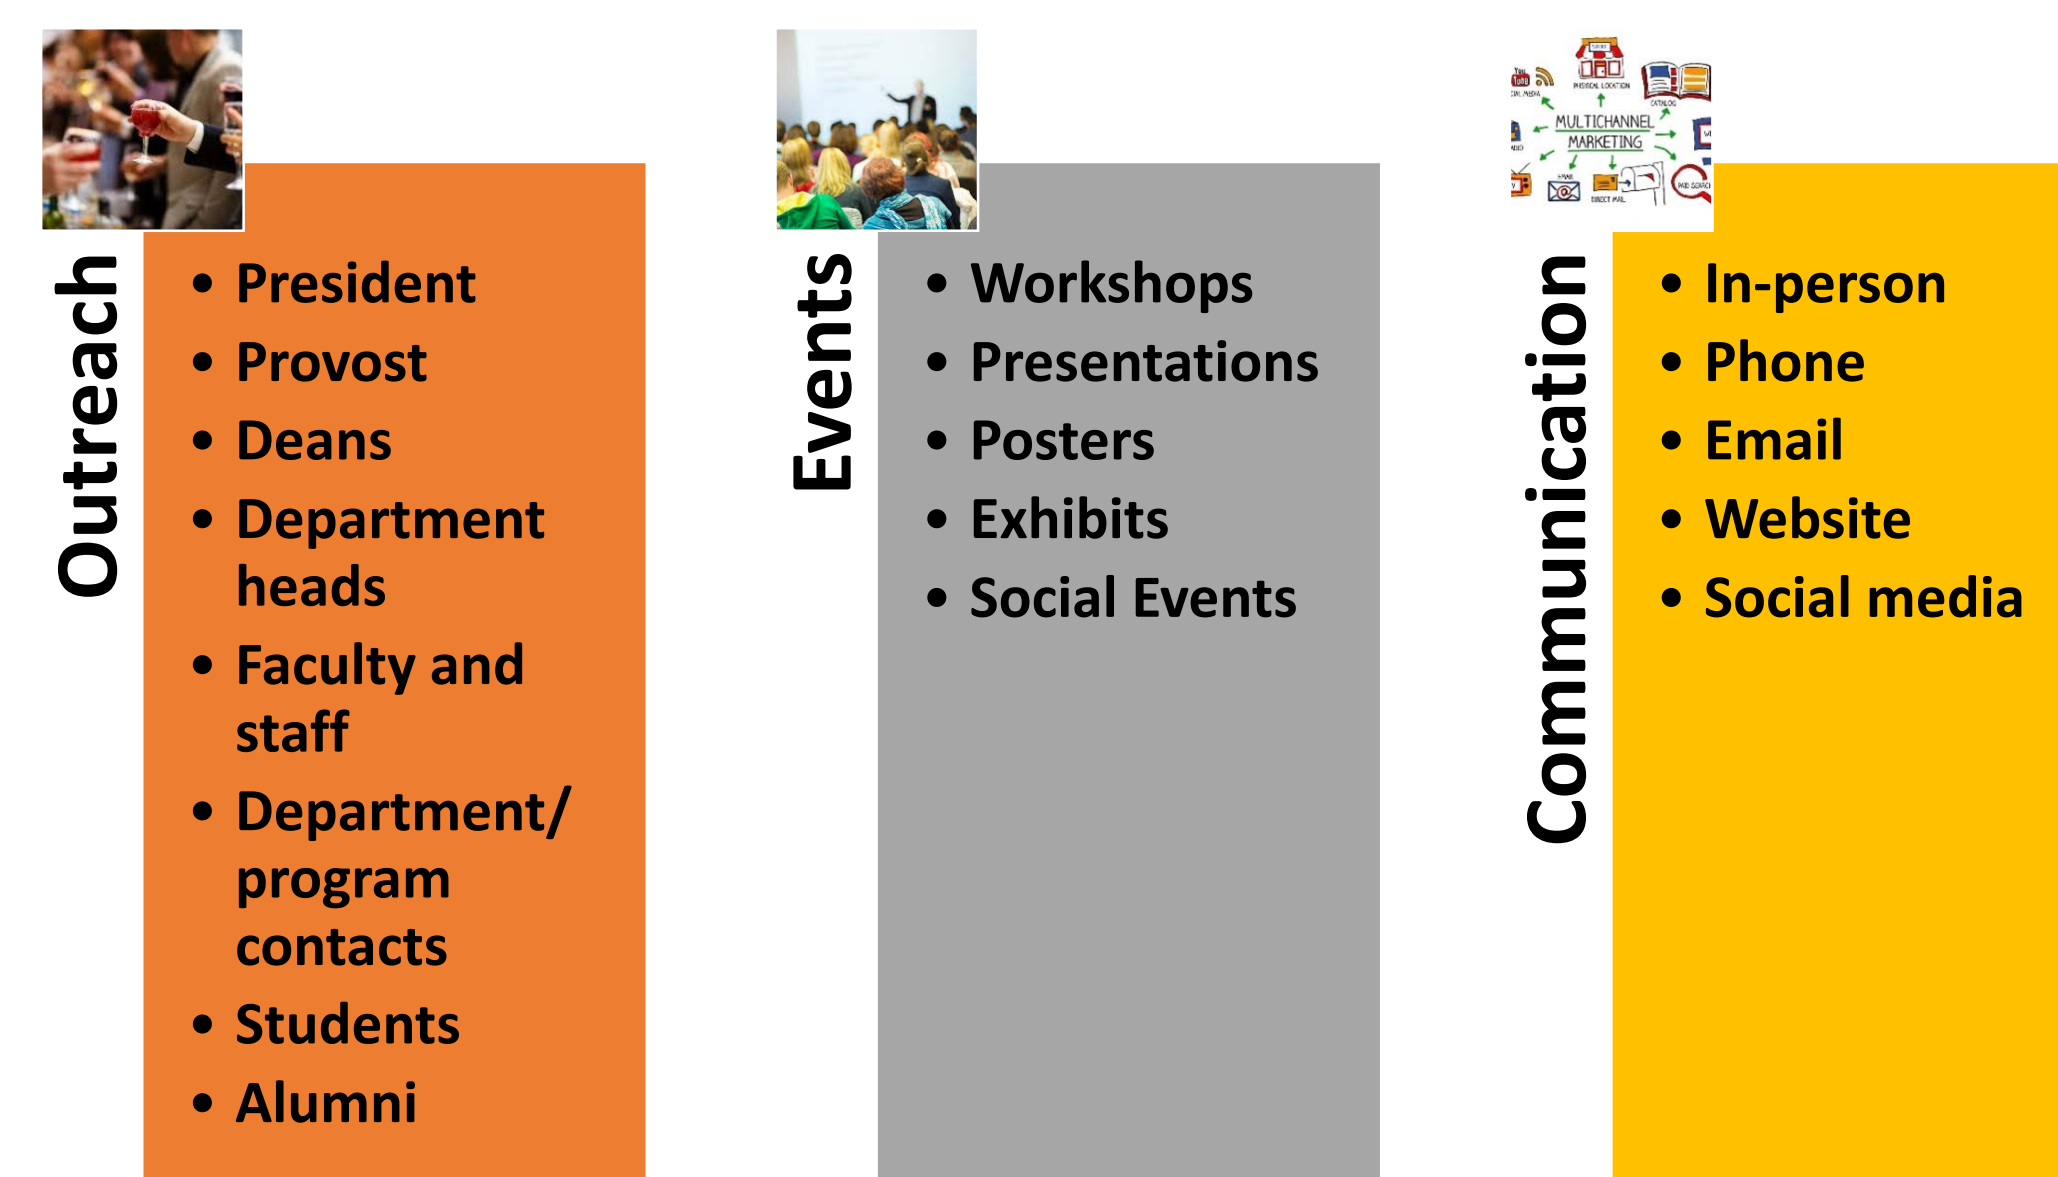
Outreach

- President
- Provost
- Deans
- Department heads
- Faculty and staff
- Department/ program contacts
- Students
- Alumni

Events

- Workshops
- Presentations
- Posters
- Exhibits
- Social Events

MULTICHANNEL MARKETING

Communication

- In-person
- Phone
- Email
- Website
- Social media